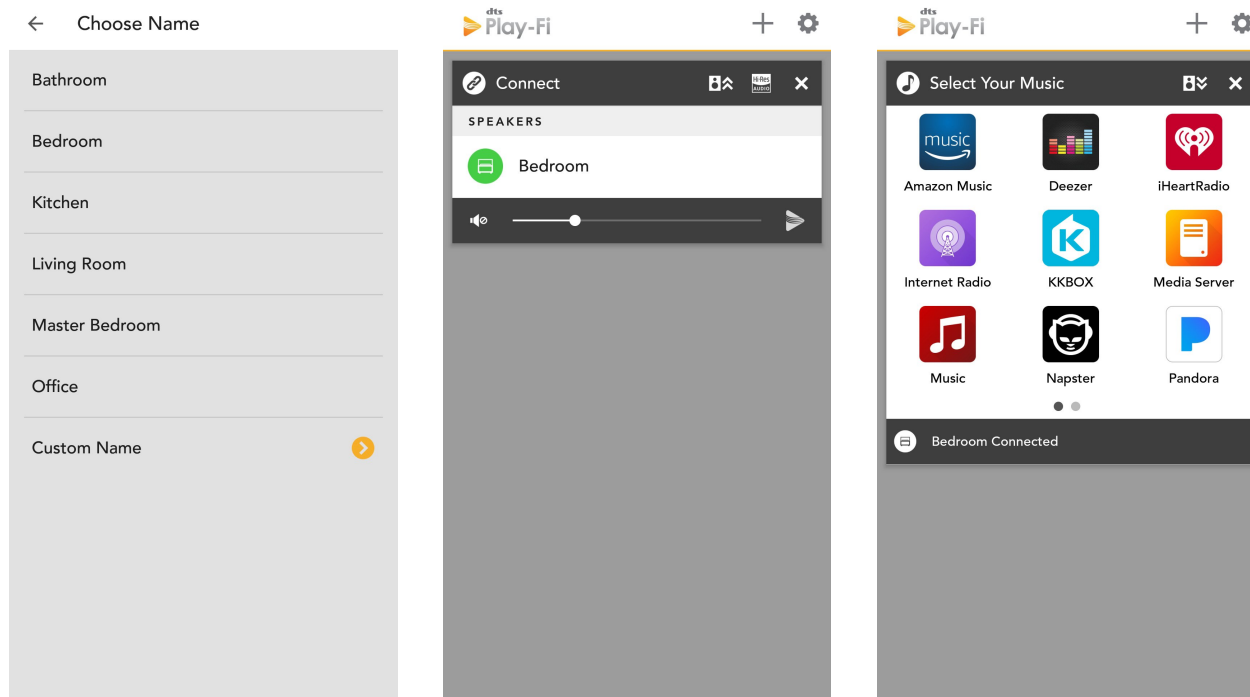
Choose Name

Bathroom

Bedroom

Kitchen

Living Room

Master Bedroom

Office

Custom Name

dts Play-Fi

Connect

Hi-Res AUDIO

SPEAKERS

Bedroom

dts Play-Fi

Select Your Music

music

Amazon Music

Deezer

iHeartRadio

Internet Radio

KKBOX

Media Server

Music

Napster

Pandora

Bedroom Connected